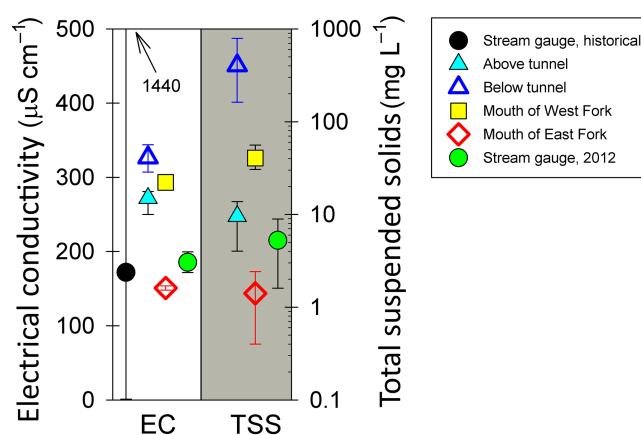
Electrical conductivity ($\mu$S cm$^{-1}$)

500
400
300
200
100
0

1440

EC
TSS

Total suspended solids (mg L$^{-1}$)

1000
100
10
1
0.1

Stream gauge, historical
Above tunnel
Below tunnel
Mouth of West Fork
Mouth of East Fork
Stream gauge, 2012